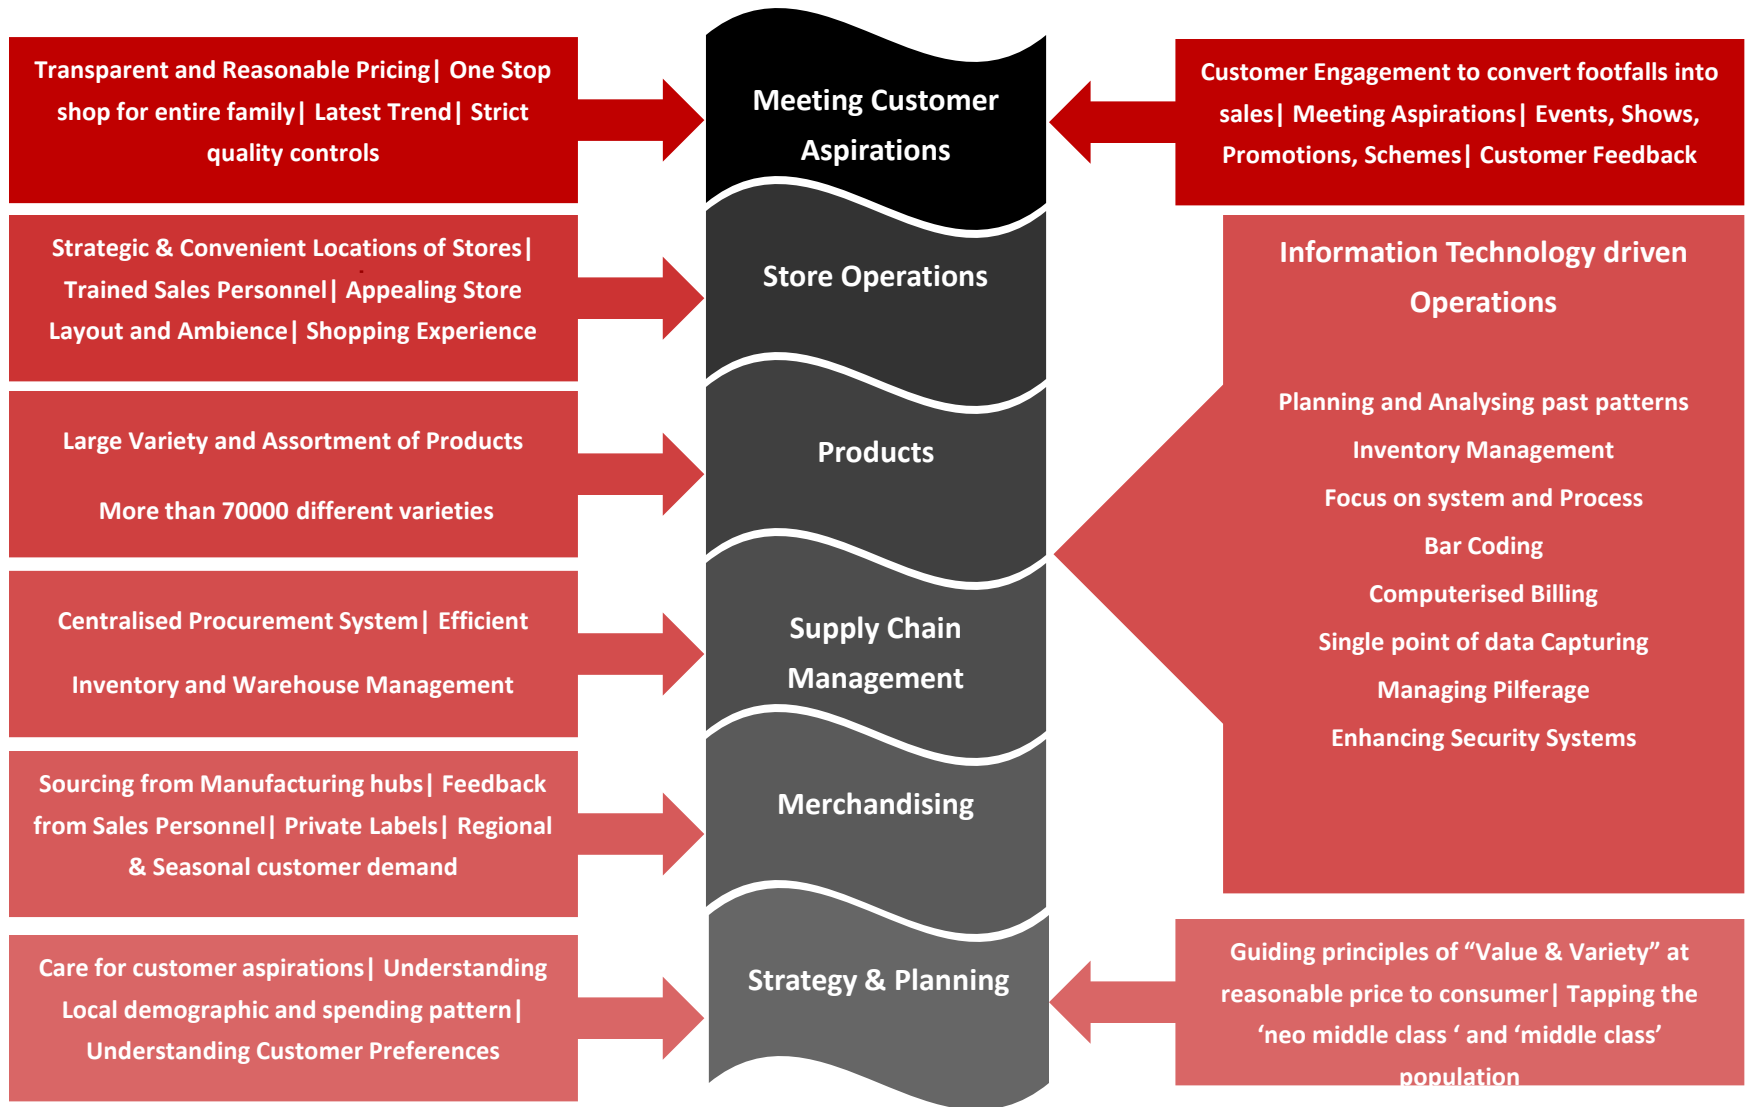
Transparent and Reasonable Pricing| One Stop shop for entire family| Latest Trend| Strict quality controls

Meeting Customer Aspirations

Customer Engagement to convert footfalls into sales| Meeting Aspirations| Events, Shows, Promotions, Schemes| Customer Feedback

Strategic & Convenient Locations of Stores| Trained Sales Personnel| Appealing Store Layout and Ambience| Shopping Experience

Store Operations

Information Technology driven Operations

Planning and Analysing past patterns

Inventory Management

Focus on system and Process

Bar Coding

Computerised Billing

Single point of data Capturing

Managing Pilferage

Enhancing Security Systems

Large Variety and Assortment of Products

More than 70000 different varieties

Products

Centralised Procurement System| Efficient

Inventory and Warehouse Management

Supply Chain Management

Sourcing from Manufacturing hubs| Feedback from Sales Personnel| Private Labels| Regional & Seasonal customer demand

Merchandising

Care for customer aspirations| Understanding Local demographic and spending pattern| Understanding Customer Preferences

Strategy & Planning

Guiding principles of “Value & Variety” at reasonable price to consumer| Tapping the ‘neo middle class ‘ and ‘middle class’ population